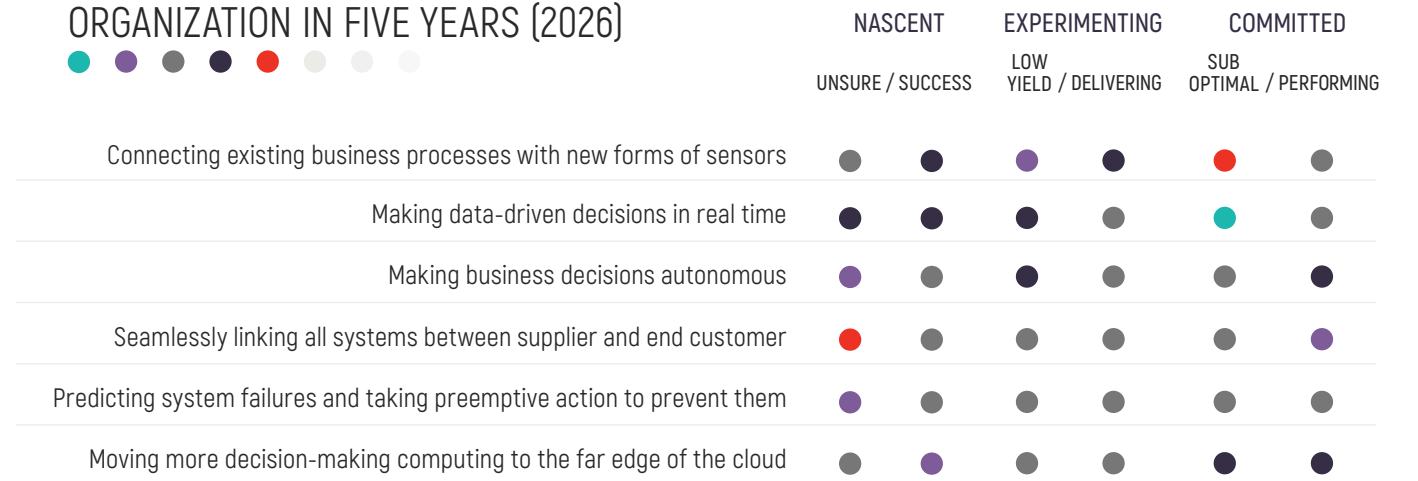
ORGANIZATION IN FIVE YEARS (2026)

| | NASCENT | | EXPERIMENTING | | COMMITTED | |
|---|---|---|---|---|---|---|
| | UNSURE | / SUCCESS | LOW YIELD | / DELIVERING | SUB OPTIMAL | / PERFORMING |
| Connecting existing business processes with new forms of sensors | | | | | | |
| Making data-driven decisions in real time | | | | | | |
| Making business decisions autonomous | | | | | | |
| Seamlessly linking all systems between supplier and end customer | | | | | | |
| Predicting system failures and taking preemptive action to prevent them | | | | | | |
| Moving more decision-making computing to the far edge of the cloud | | | | | | |